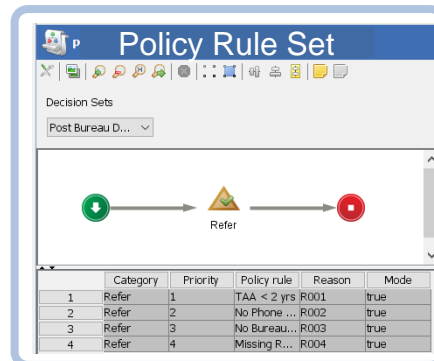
P Policy Rule Set

Decision Sets

Post Bureau D...

Refer

| | Category | Priority | Policy rule | Reason | Mode |
|---|---|---|---|---|---|
| 1 | Refer | 1 | TAA < 2 yrs | R001 | true |
| 2 | Refer | 2 | No Phone ... | R002 | true |
| 3 | Refer | 3 | No Bureau... | R003 | true |
| 4 | Refer | 4 | Missing R... | R004 | true |